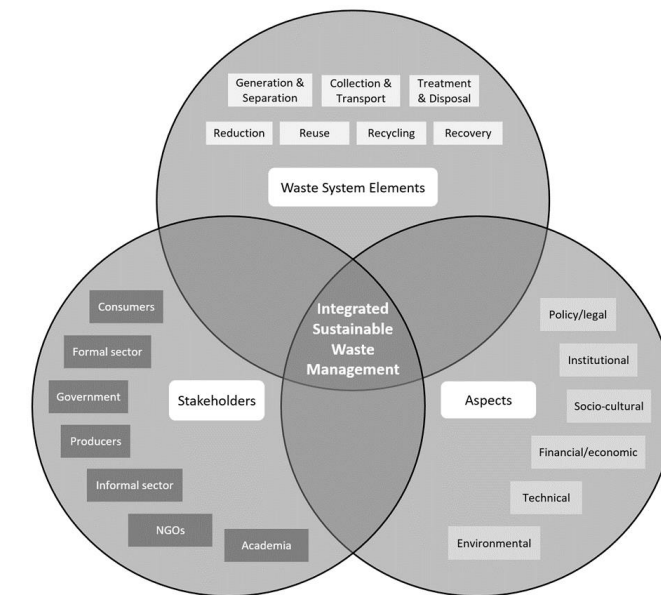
Generation & Separation

Collection & Transport

Treatment & Disposal

Reduction

Reuse

Recycling

Recovery

Waste System Elements

Consumers

Formal sector

Government

Producers

Informal sector

NGOs

Academia

Stakeholders

Integrated Sustainable Waste Management

Aspects

Policy/legal

Institutional

Socio-cultural

Financial/economic

Technical

Environmental